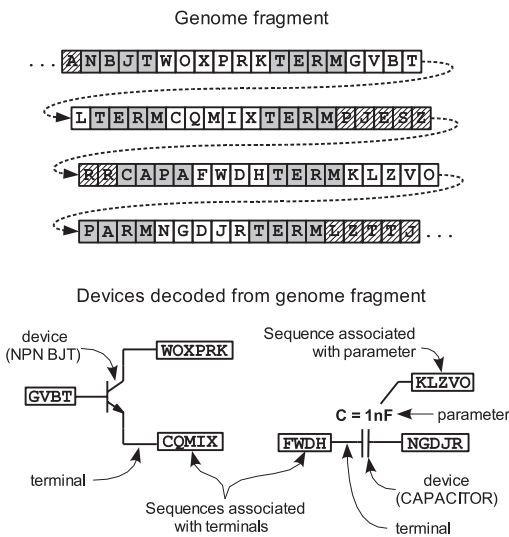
Genome fragment

... A N B J T W O X P R K T E R M G V B T

L T E R M C Q M I X T E R M P J E S Z

R R C A P A F W D H T E R M K L Z V O

P A R M N G D J R T E R M L Z T T J ...

Devices decoded from genome fragment

device (NPN BJT)

WOXPRK

GVBT

CQMIX

terminal

Sequence associated with parameter

KLZVO

C = 1nF

parameter

FWDH

NGDJR

device (CAPACITOR)

Sequences associated with terminals

terminal